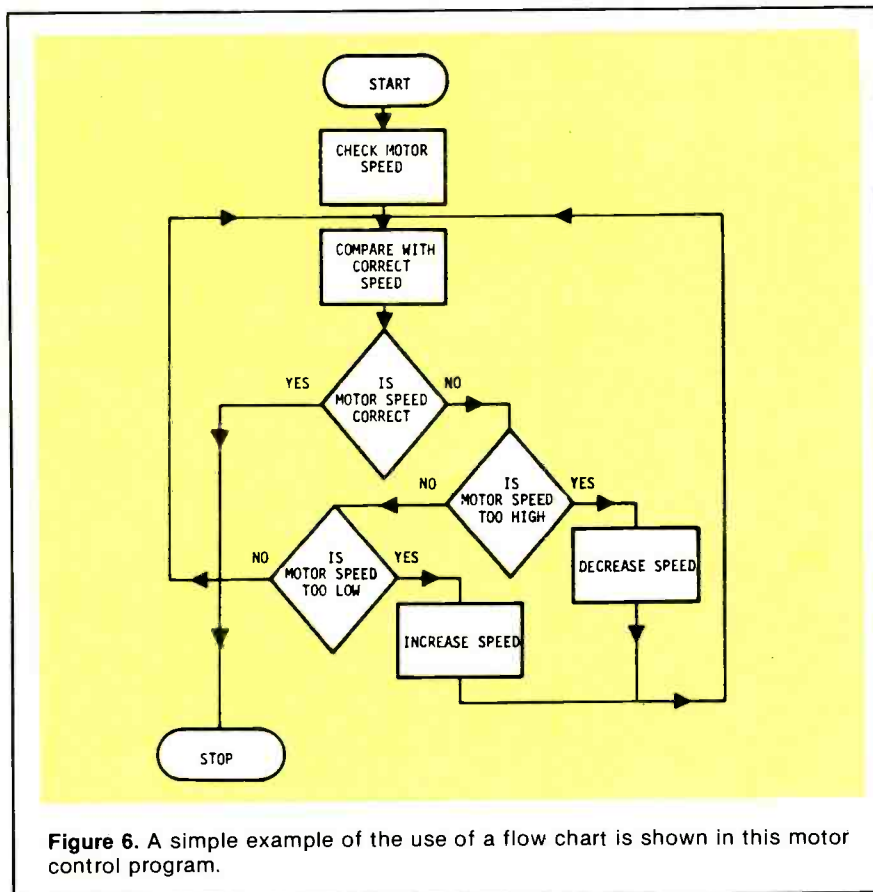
START

CHECK MOTOR SPEED

COMPARE WITH CORRECT SPEED

YES

IS MOTOR SPEED CORRECT

NO

NO

IS MOTOR SPEED TOO HIGH

YES

NO

IS MOTOR SPEED TOO LOW

YES

DECREASE SPEED

INCREASE SPEED

STOP

**Figure 6.** A simple example of the use of a flow chart is shown in this motor control program.